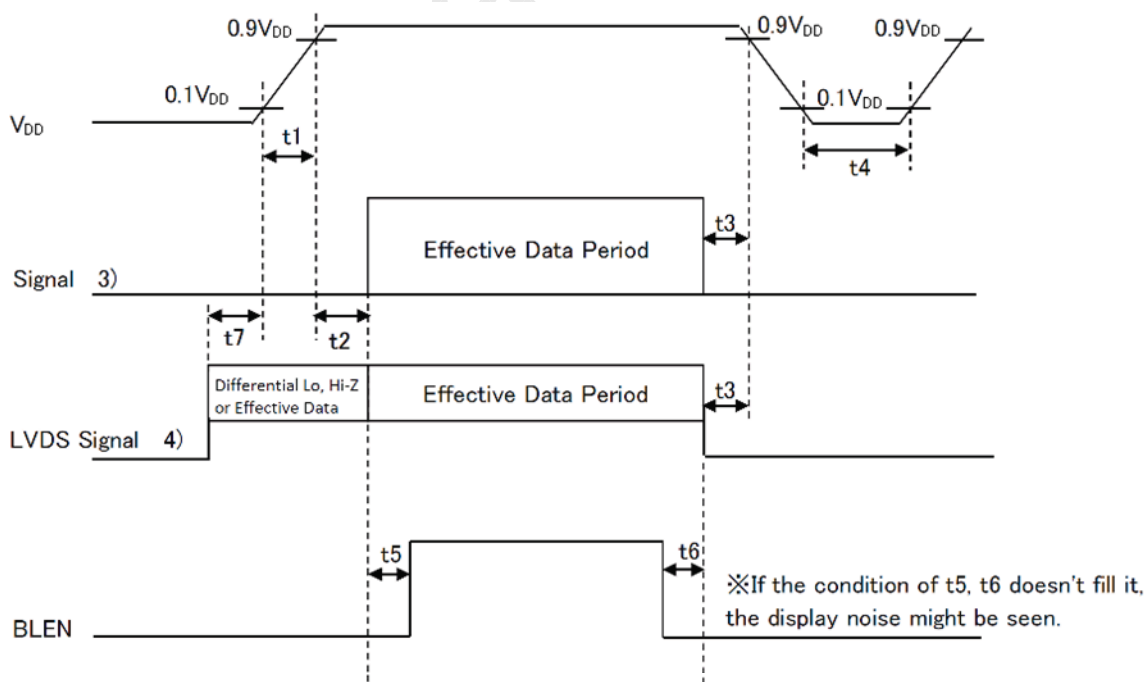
0.9$V_{DD}$

0.1$V_{DD}$

$V_{DD}$

t1

0.9$V_{DD}$

0.1$V_{DD}$

0.9$V_{DD}$

t4

Effective Data Period

t3

Signal 3)

t7

t2

Differential Lo, Hi-Z or Effective Data

Effective Data Period

t3

LVDS Signal 4)

t5

t6

※If the condition of t5, t6 doesn't fill it, the display noise might be seen.

BLEN